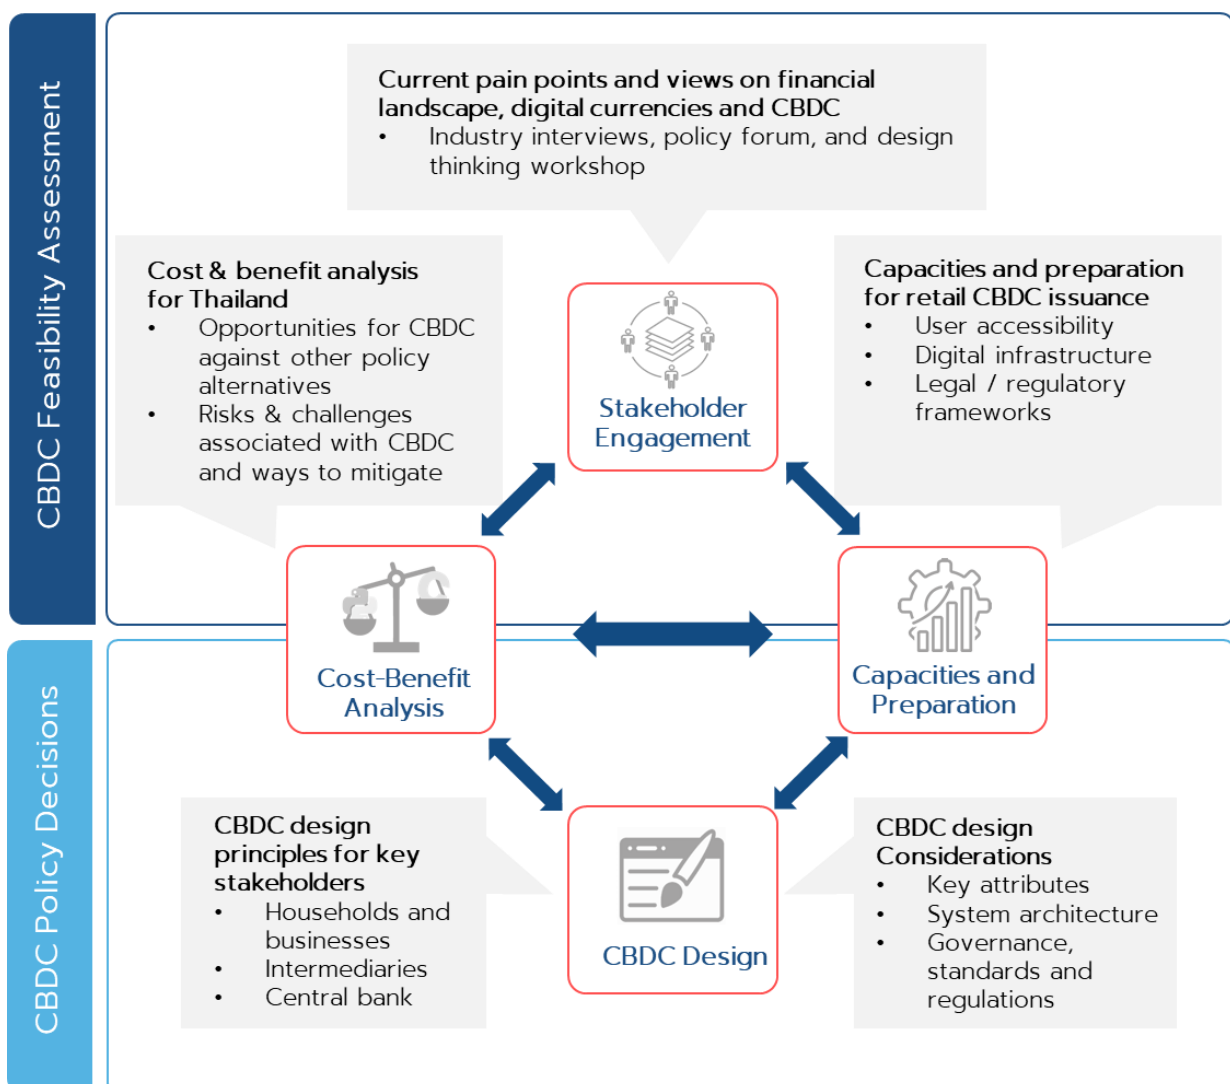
CBDC Feasibility Assessment

Current pain points and views on financial landscape, digital currencies and CBDC
• Industry interviews, policy forum, and design thinking workshop

Cost & benefit analysis for Thailand
• Opportunities for CBDC against other policy alternatives
• Risks & challenges associated with CBDC and ways to mitigate

Stakeholder Engagement

Capacities and preparation for retail CBDC issuance
• User accessibility
• Digital infrastructure
• Legal / regulatory frameworks

Cost-Benefit Analysis

Capacities and Preparation

CBDC Policy Decisions

CBDC design principles for key stakeholders
• Households and businesses
• Intermediaries
• Central bank

CBDC Design

CBDC design Considerations
• Key attributes
• System architecture
• Governance, standards and regulations